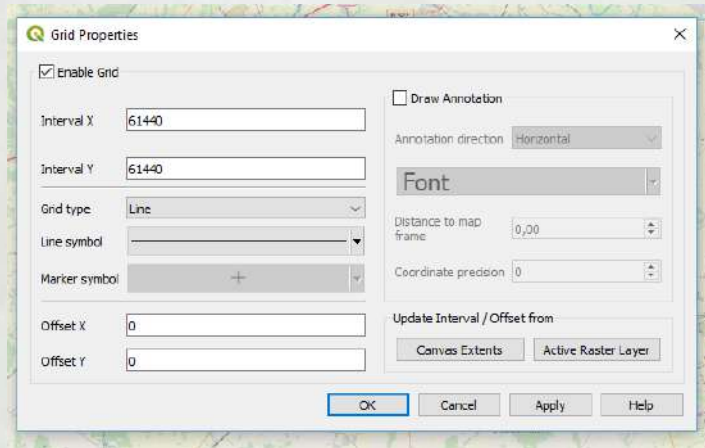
Grid Properties

Enable Grid

Interval X 61440

Interval Y 61440

Grid type Line

Line symbol

Marker symbol

Offset X 0

Offset Y 0

Draw Annotation

Annotation direction Horizontal

Font

Distance to map frame 0,00

Coordinate precision 0

Update Interval / Offset from

Canvas Extents

Active Raster Layer

OK

Cancel

Apply

Help